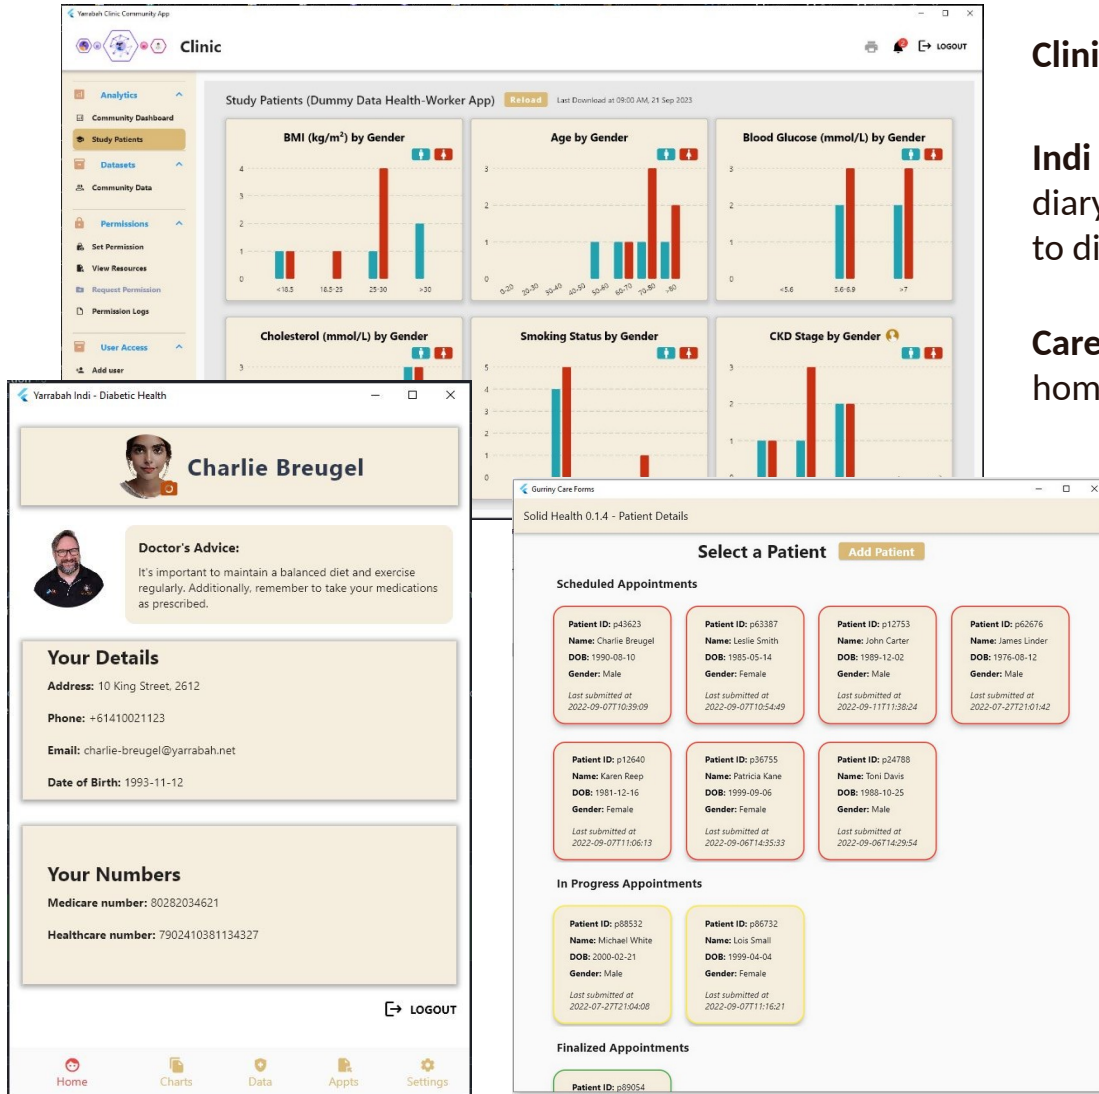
Yarrabah Clinic Community App

Clinic

LOGOUT

Analytics
Community Dashboard
Study Patients
Datasets
Community Data
Permissions
Set Permission
View Resources
Request Permission
Permission Logs
User Access
Add user

Study Patients (Dummy Data Health-Worker App) Reload Last Download at 09:00 AM, 21 Sep 2023

BMI (kg/m²) by Gender
4 3 2 1 0
<18.5 18.5-25 25-30 >30

Age by Gender
3 2 1 0
0-20 20-30 30-40 40-50 50-60 60-70 70-80 >80

Blood Glucose (mmol/L) by Gender
3 2 1 0
<5.6 5.6-6.9 >7

Cholesterol (mmol/L) by Gender
3

Smoking Status by Gender
5 4 3 2 1 0

CKD Stage by Gender
3 2 1

Clini

Indi
diary
to di

Care
hom

Yarrabah Indi - Diabetic Health

Charlie Breugel

Doctor's Advice:
It's important to maintain a balanced diet and exercise regularly. Additionally, remember to take your medications as prescribed.

Your Details
Address: 10 King Street, 2612
Phone: +61410021123
Email: charlie-breugel@yarrabah.net
Date of Birth: 1993-11-12

Your Numbers
Medicare number: 80282034621
Healthcare number: 7902410381134327

LOGOUT

Home Charts Data Appts Settings

Gurriny Care Forms

Solid Health 0.1.4 - Patient Details

Select a Patient Add Patient

Scheduled Appointments

Patient ID: p43623
Name: Charlie Breugel
DOB: 1990-08-10
Gender: Male
Last submitted at 2022-09-07T10:39:09

Patient ID: p63387
Name: Leslie Smith
DOB: 1985-05-14
Gender: Female
Last submitted at 2022-09-07T10:54:49

Patient ID: p12753
Name: John Carter
DOB: 1989-12-02
Gender: Male
Last submitted at 2022-09-11T11:38:24

Patient ID: p62676
Name: James Linder
DOB: 1976-08-12
Gender: Male
Last submitted at 2022-07-27T21:01:42

Patient ID: p12640
Name: Karen Reep
DOB: 1981-12-16
Gender: Female
Last submitted at 2022-09-07T11:06:13

Patient ID: p36755
Name: Patricia Kane
DOB: 1999-09-06
Gender: Female
Last submitted at 2022-09-06T14:35:33

Patient ID: p24788
Name: Toni Davis
DOB: 1988-10-25
Gender: Male
Last submitted at 2022-09-06T14:29:54

In Progress Appointments

Patient ID: p88532
Name: Michael White
DOB: 2000-02-21
Gender: Male
Last submitted at 2022-07-27T21:04:08

Patient ID: p86732
Name: Lois Small
DOB: 1999-04-04
Gender: Female
Last submitted at 2022-09-07T11:16:21

Finalized Appointments

Patient ID: p89054